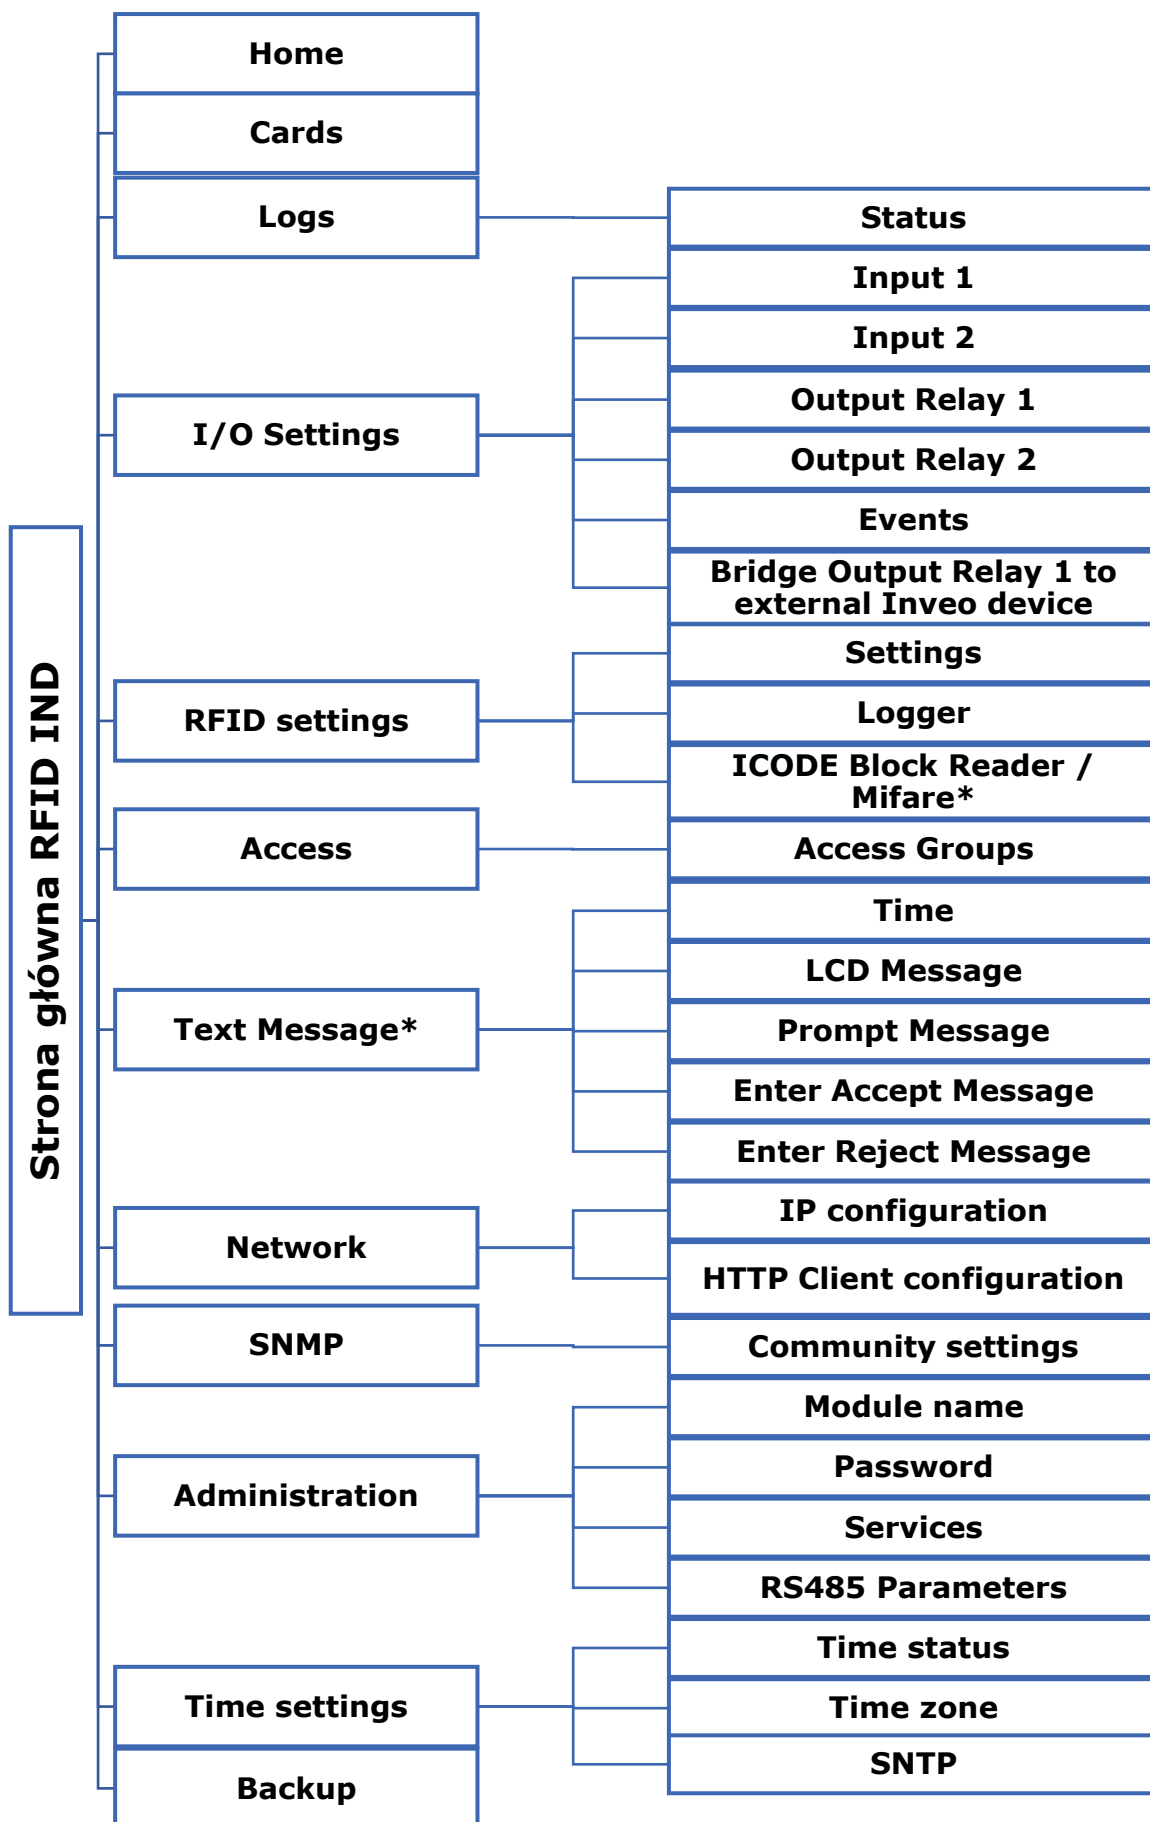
Strona główna RFID IND

Home

Cards

Logs

Status

I/O Settings

Input 1

Input 2

Output Relay 1

Output Relay 2

Events

Bridge Output Relay 1 to external Inveo device

RFID settings

Settings

Logger

ICODE Block Reader / Mifare*

Access

Access Groups

Text Message*

Time

LCD Message

Prompt Message

Enter Accept Message

Enter Reject Message

Network

IP configuration

HTTP Client configuration

SNMP

Community settings

Administration

Module name

Password

Services

RS485 Parameters

Time settings

Time status

Time zone

SNTP

Backup